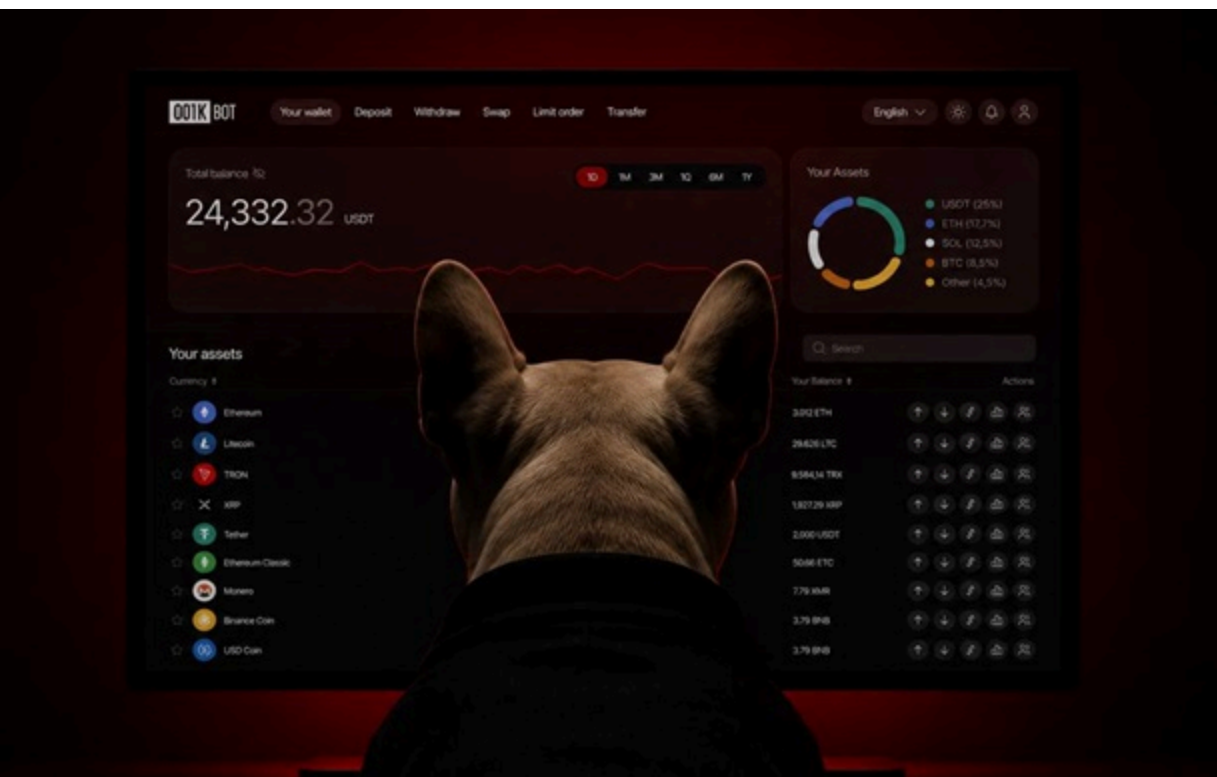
001K BOT

Your wallet
Deposit
Withdraw
Swap
Limit order
Transfer

English

Total balance

24,332.32 USDT

1D
1M
3M
1Q
6M
1Y

Your Assets

USDT (25%)
ETH (17,7%)
SOL (12,5%)
BTC (8,5%)
Other (4,5%)

Your assets

Currency

Search

Your Balance

Actions

Ethereum
Litecoin
TRON
XRP
Tether
Ethereum Classic
Monero
Binance Coin
USD Coin

3.012 ETH
29.626 LTC
9,584,14 TRX
1,927.29 XRP
2,000 USDT
50.66 ETC
7.79 XMR
3.79 BNB
3.79 BNB